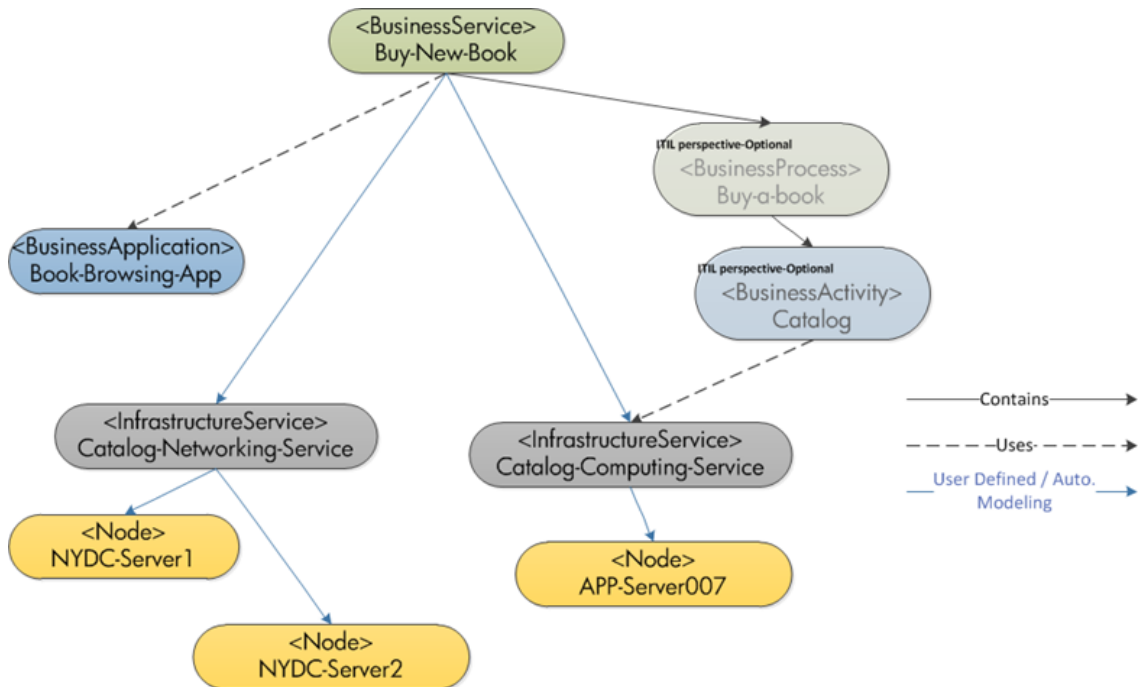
<BusinessService>
Buy-New-Book

ITIL perspective-Optional
<BusinessProcess>
Buy-a-book

<BusinessApplication>
Book-Browsing-App

ITIL perspective-Optional
<BusinessActivity>
Catalog

<InfrastructureService>
Catalog-Networking-Service

<InfrastructureService>
Catalog-Computing-Service

Contains

Uses-

User Defined / Auto. Modeling

<Node>
NYDC-Server1

<Node>
APP-Server007

<Node>
NYDC-Server2